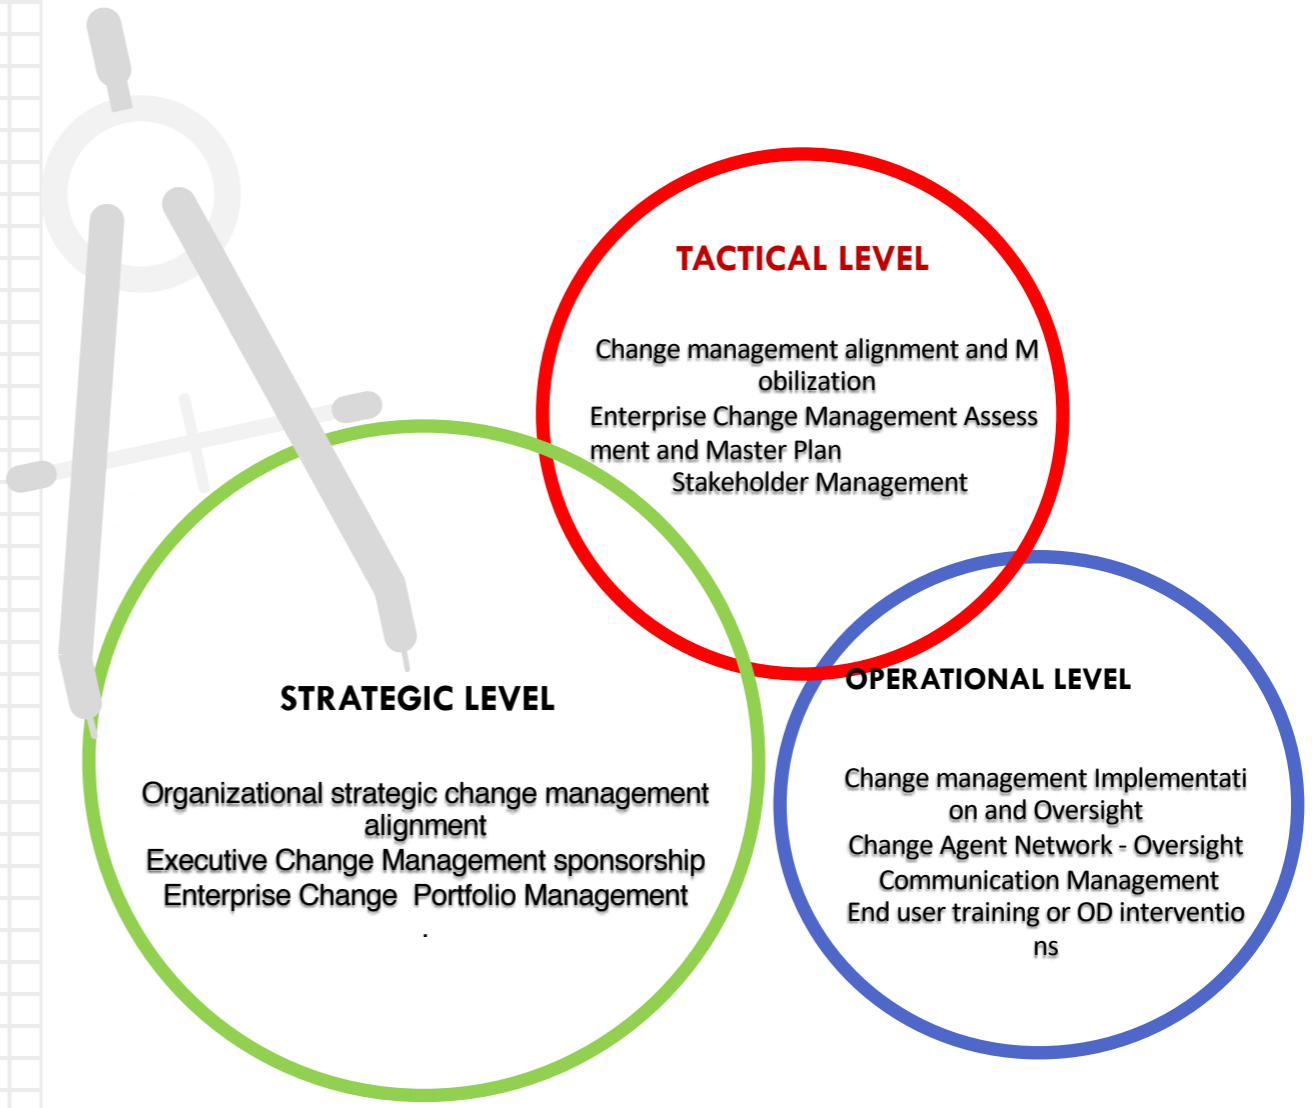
TACTICAL LEVEL

Change management alignment and Mobilization
Enterprise Change Management Assessment and Master Plan
Stakeholder Management

STRATEGIC LEVEL

Organizational strategic change management alignment
Executive Change Management sponsorship
Enterprise Change Portfolio Management
.

OPERATIONAL LEVEL

Change management Implementation and Oversight
Change Agent Network - Oversight
Communication Management
End user training or OD interventions